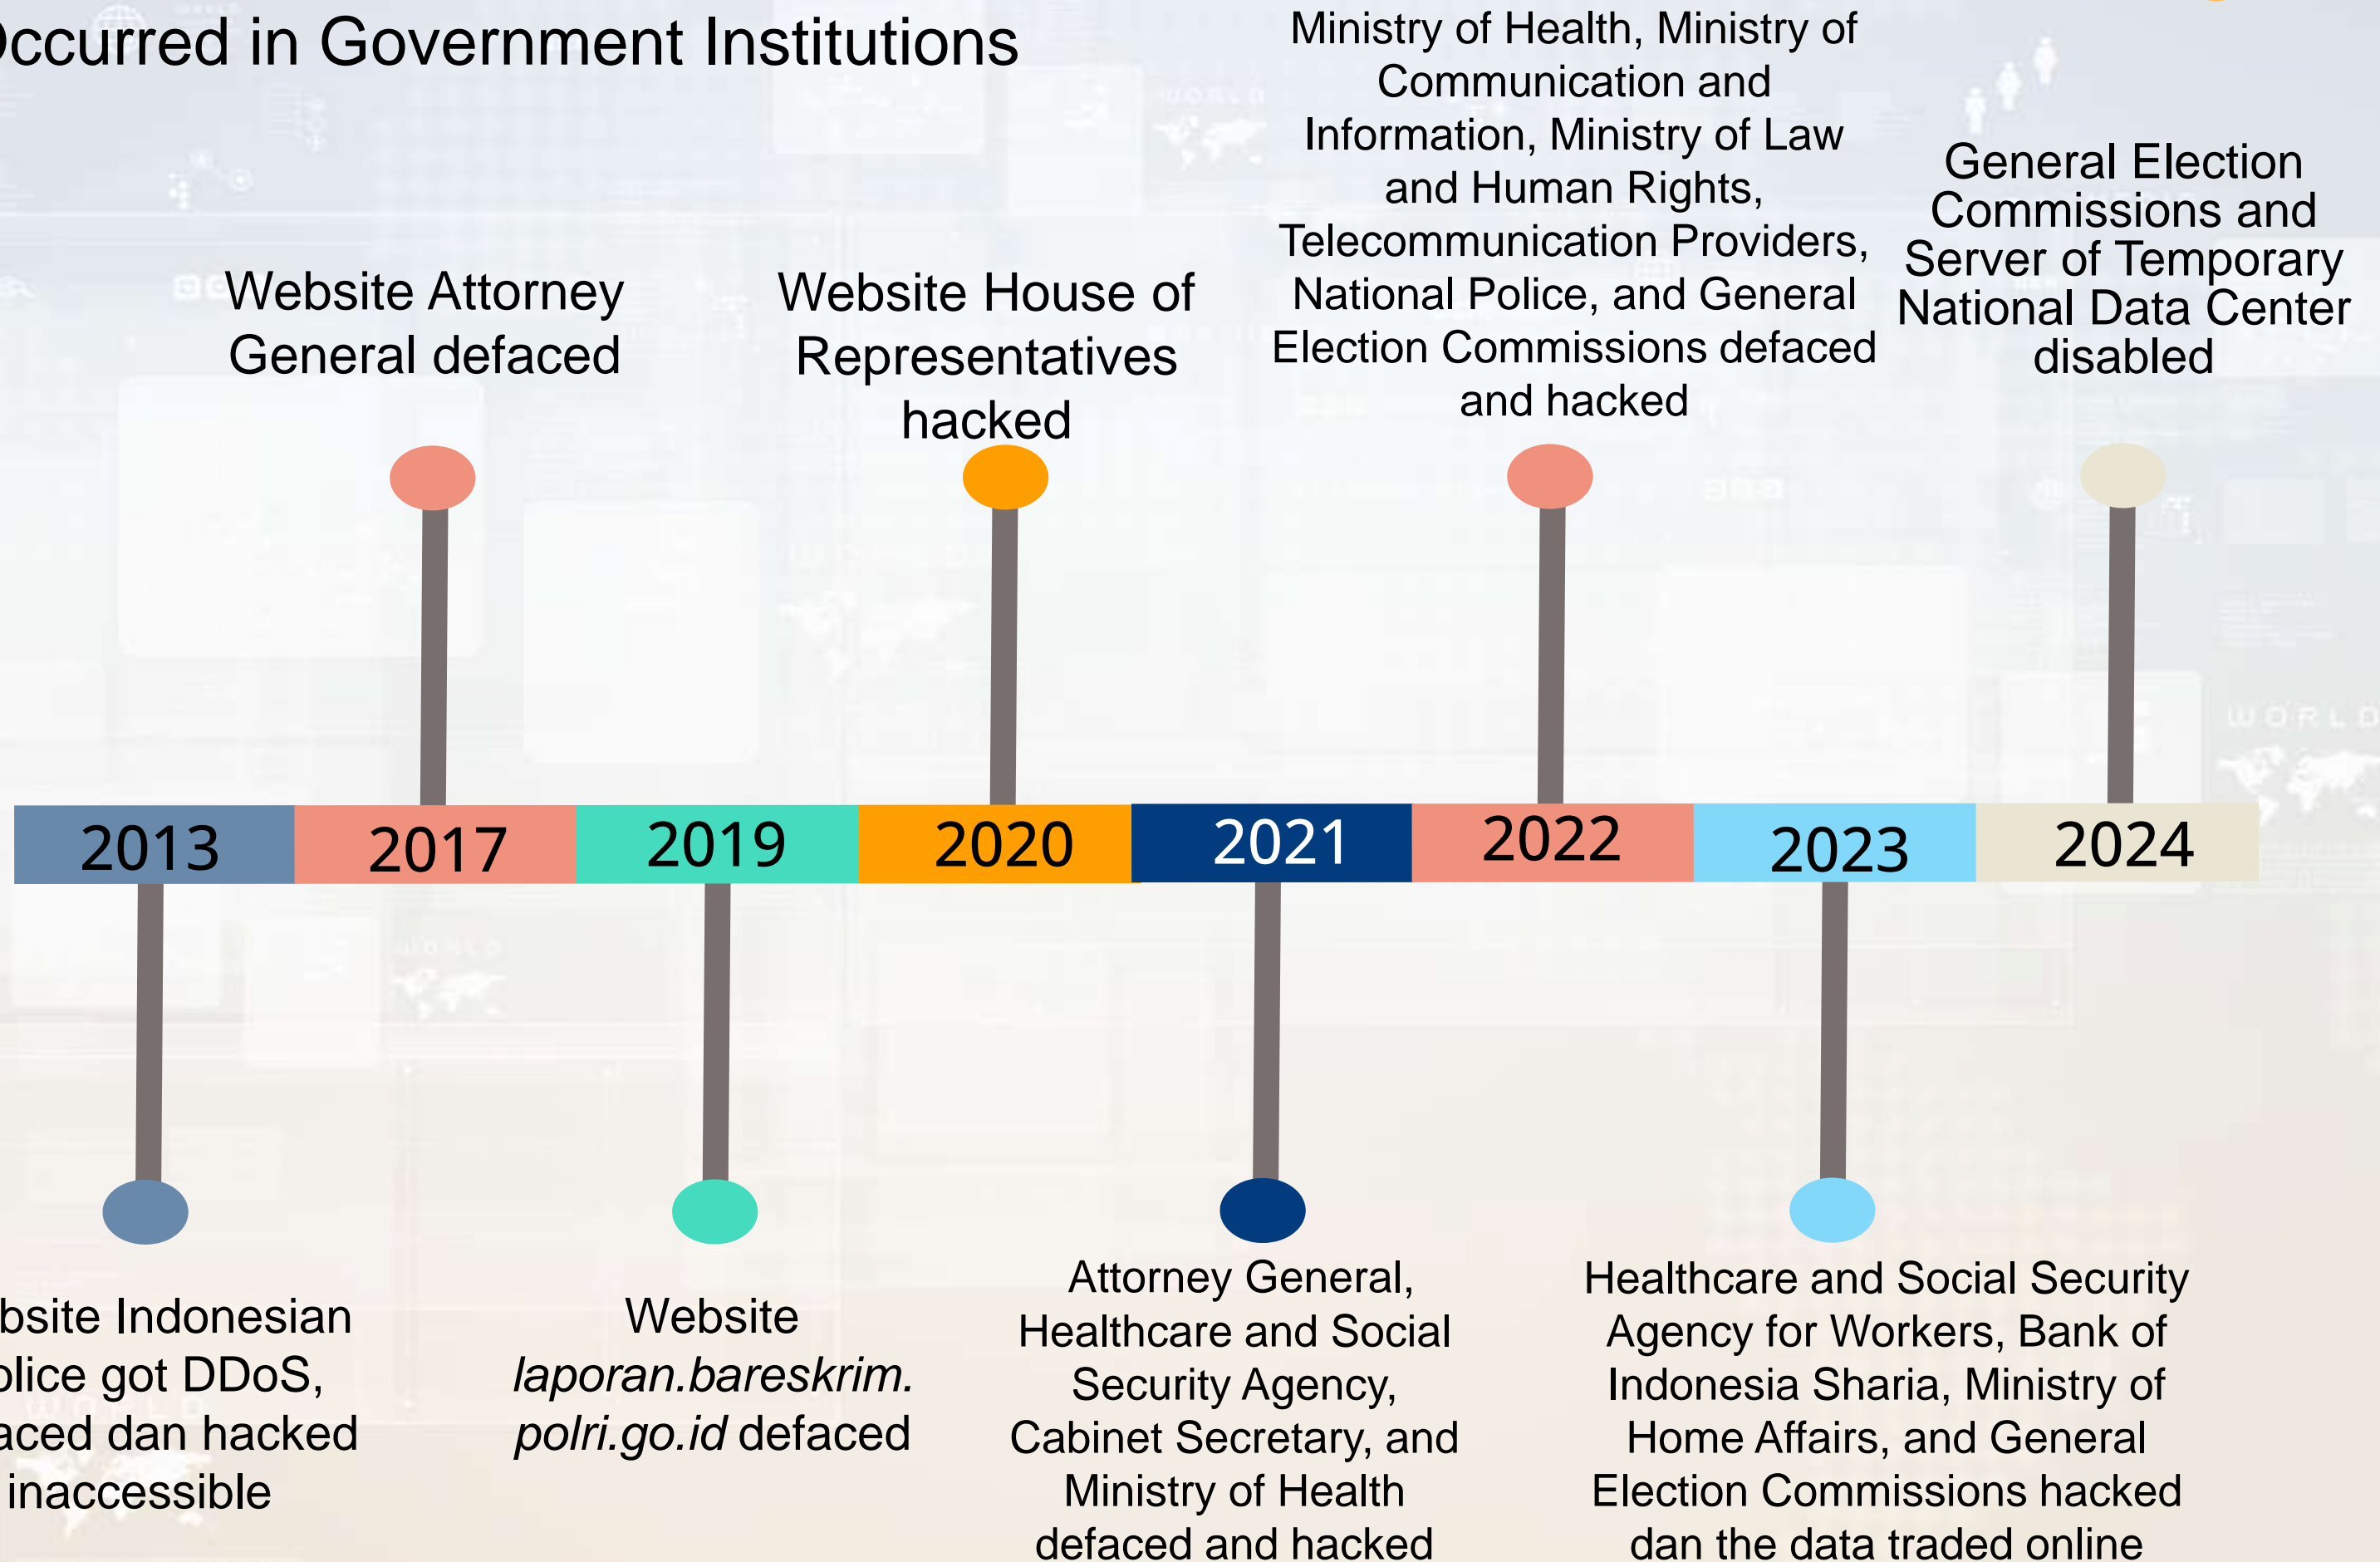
Occurred in Government Institutions

Website Attorney General defaced

Website House of Representatives hacked

Ministry of Health, Ministry of Communication and Information, Ministry of Law and Human Rights, Telecommunication Providers, National Police, and General Election Commissions defaced and hacked

General Election Commissions and Server of Temporary National Data Center disabled

2013 2017 2019 2020 2021 2022 2023 2024

bsite Indonesian olice got DDoS, aced dan hacked inaccessible

Website *laporan.bareskrim.polri.go.id* defaced

Attorney General, Healthcare and Social Security Agency, Cabinet Secretary, and Ministry of Health defaced and hacked

Healthcare and Social Security Agency for Workers, Bank of Indonesia Sharia, Ministry of Home Affairs, and General Election Commissions hacked dan the data traded online